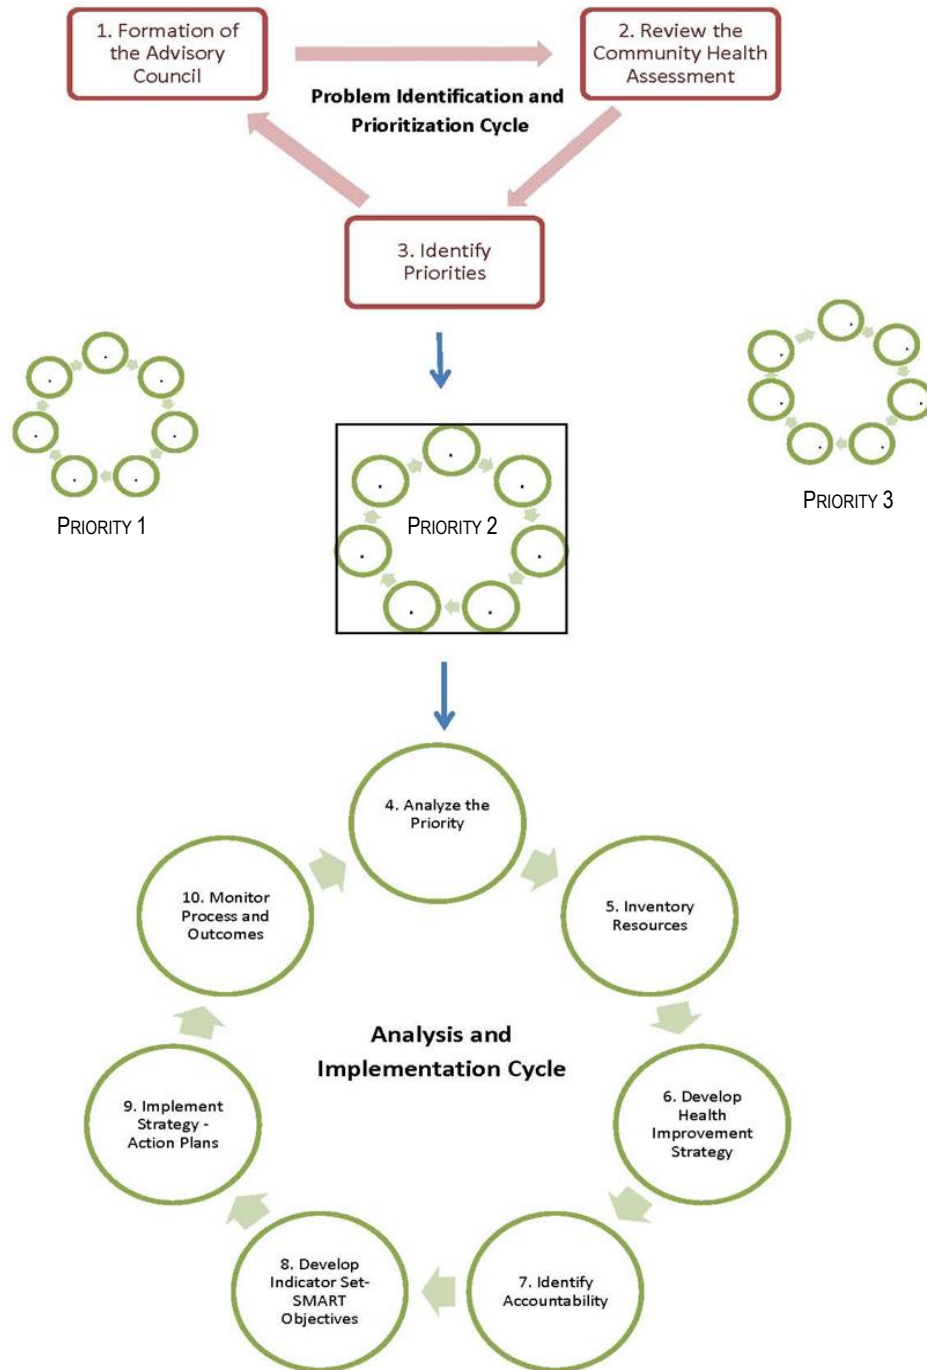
1. Formation of the Advisory Council

2. Review the Community Health Assessment

Problem Identification and Prioritization Cycle

3. Identify Priorities

PRIORITY 1

PRIORITY 2

PRIORITY 3

4. Analyze the Priority

5. Inventory Resources

6. Develop Health Improvement Strategy

7. Identify Accountability

8. Develop Indicator Set-SMART Objectives

9. Implement Strategy - Action Plans

10. Monitor Process and Outcomes

Analysis and Implementation Cycle